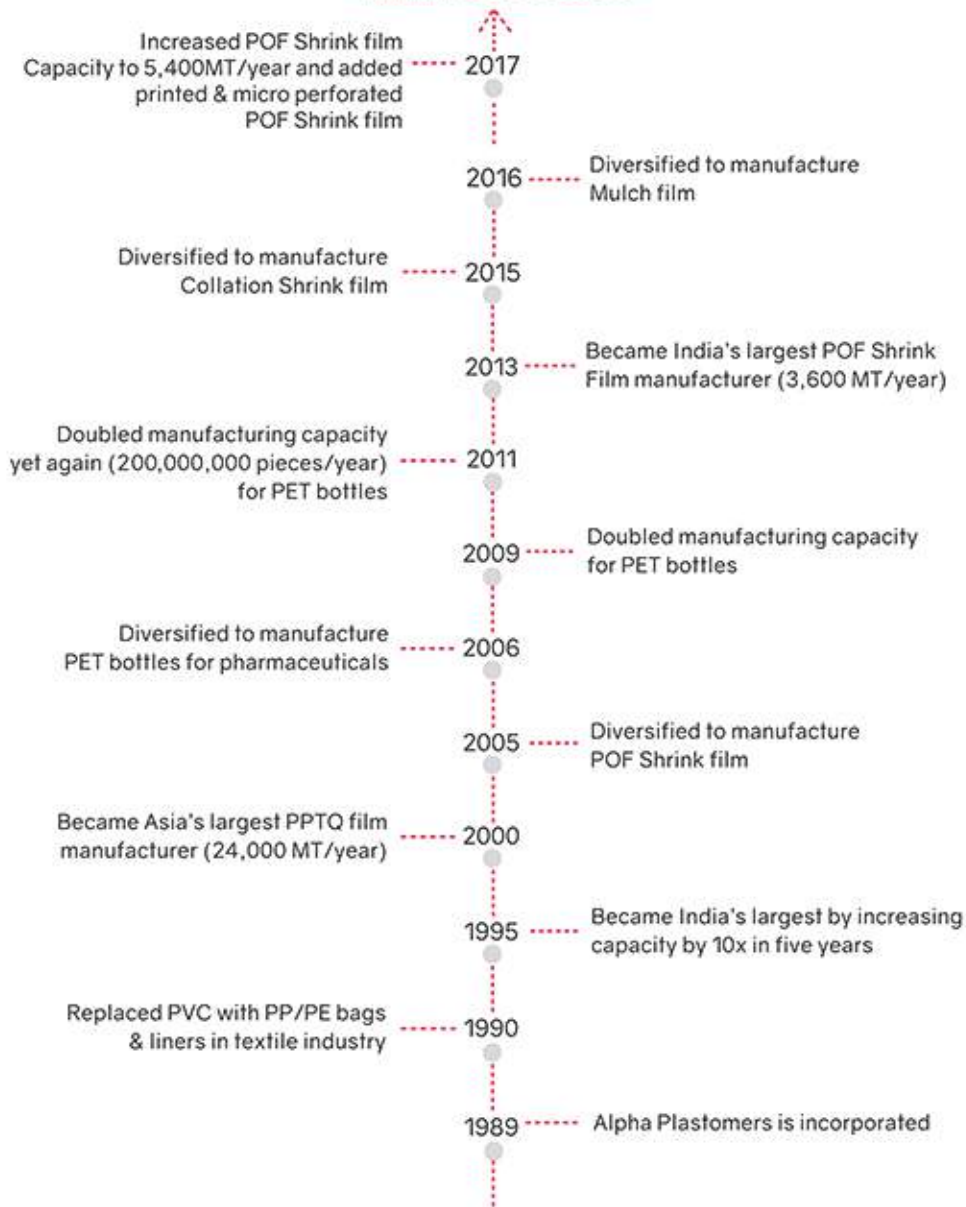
Increased POF Shrink film Capacity to 5,400MT/year and added printed & micro perforated POF Shrink film
2017

2016
Diversified to manufacture Mulch film

Diversified to manufacture Collation Shrink film
2015

2013
Became India's largest POF Shrink Film manufacturer (3,600 MT/year)

Doubled manufacturing capacity yet again (200,000,000 pieces/year) for PET bottles
2011

2009
Doubled manufacturing capacity for PET bottles

Diversified to manufacture PET bottles for pharmaceuticals
2006

2005
Diversified to manufacture POF Shrink film

Became Asia's largest PPTQ film manufacturer (24,000 MT/year)
2000

1995
Became India's largest by increasing capacity by 10x in five years

Replaced PVC with PP/PE bags & liners in textile industry
1990

1989
Alpha Plastomers is incorporated